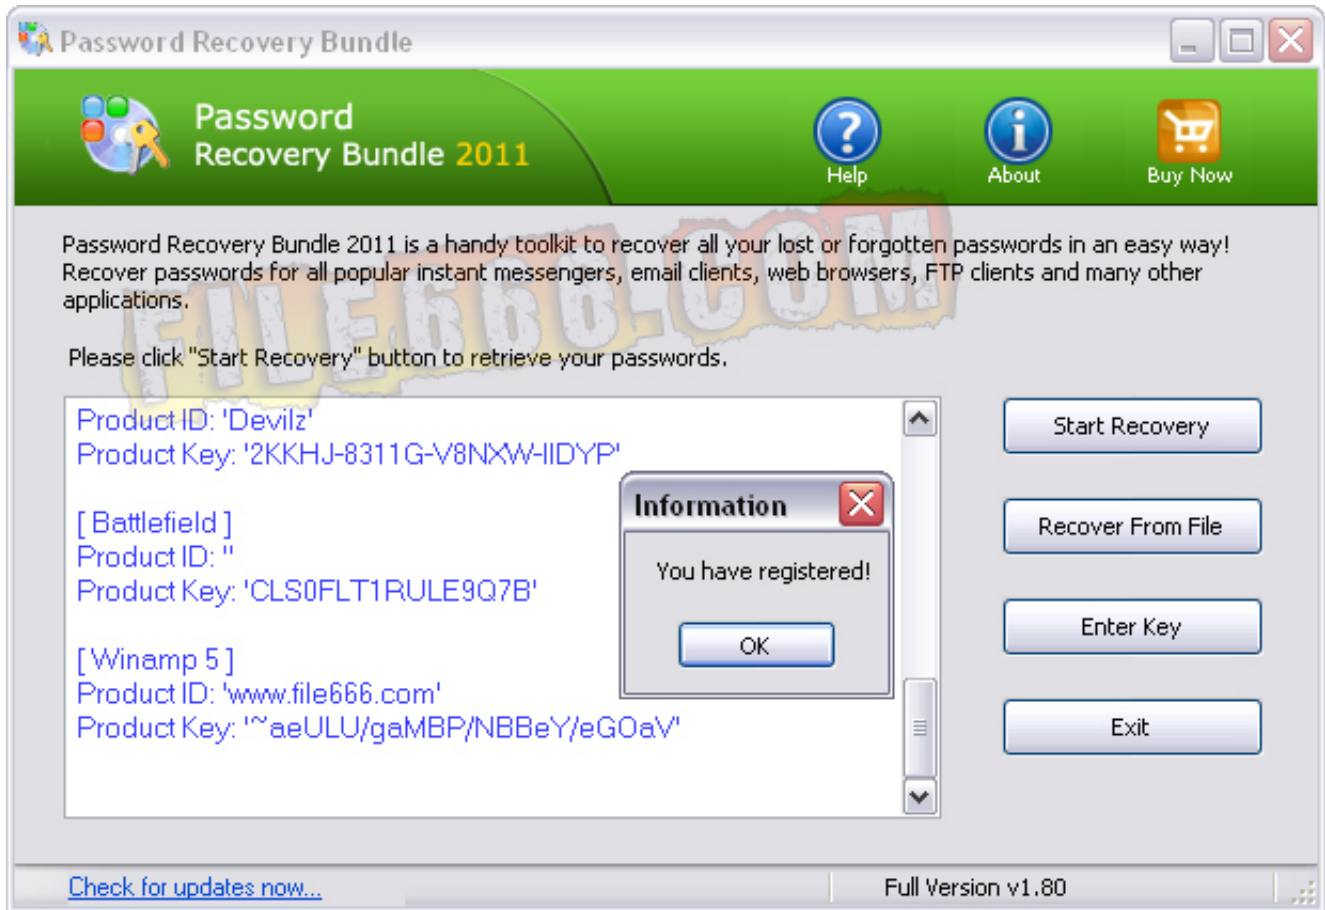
Password Recovery Bundle

Password Recovery Bundle 2011

Help

About

Buy Now

Password Recovery Bundle 2011 is a handy toolkit to recover all your lost or forgotten passwords in an easy way! Recover passwords for all popular instant messengers, email clients, web browsers, FTP clients and many other applications.

FILE666.COM

Please click "Start Recovery" button to retrieve your passwords.

Product ID: 'Devilz'
Product Key: '2KKHJ-8311G-V8NXW-IIDYP'

[ Battlefield ]
Product ID: ''
Product Key: 'CLS0FLT1RULE9Q7B'

[ Winamp 5 ]
Product ID: 'www.file666.com'
Product Key: '~aeULU/gaMBP/NBBeY/eGOaV'

Information

You have registered!

OK

Start Recovery

Recover From File

Enter Key

Exit

Check for updates now...

Full Version v1.80